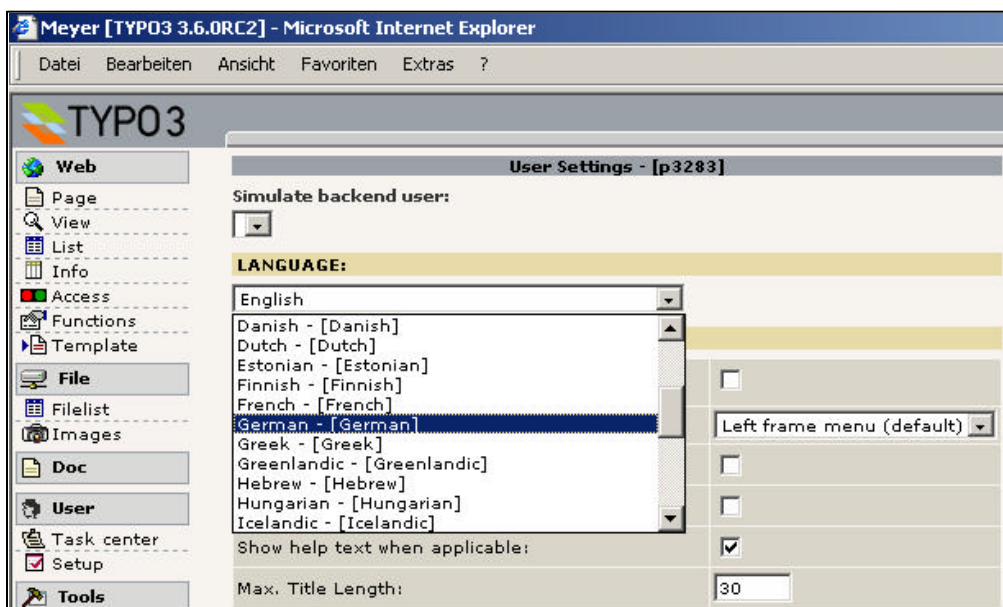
Meyer [TYPO3 3.6.0RC2] - Microsoft Internet Explorer

Datei Bearbeiten Ansicht Favoriten Extras ?

TYPO3

Web
Page
View
List
Info
Access
Functions
Template

File
Filelist
Images

Doc

User
Task center
Setup

Tools

User Settings - [p3283]

Simulate backend user:

LANGUAGE:

English

Danish - [Danish]
Dutch - [Dutch]
Estonian - [Estonian]
Finnish - [Finnish]
French - [French]
German - [German]
Greek - [Greek]
Greenlandic - [Greenlandic]
Hebrew - [Hebrew]
Hungarian - [Hungarian]
Icelandic - [Icelandic]

Left frame menu (default)

Show help text when applicable:

Max. Title Length: 30